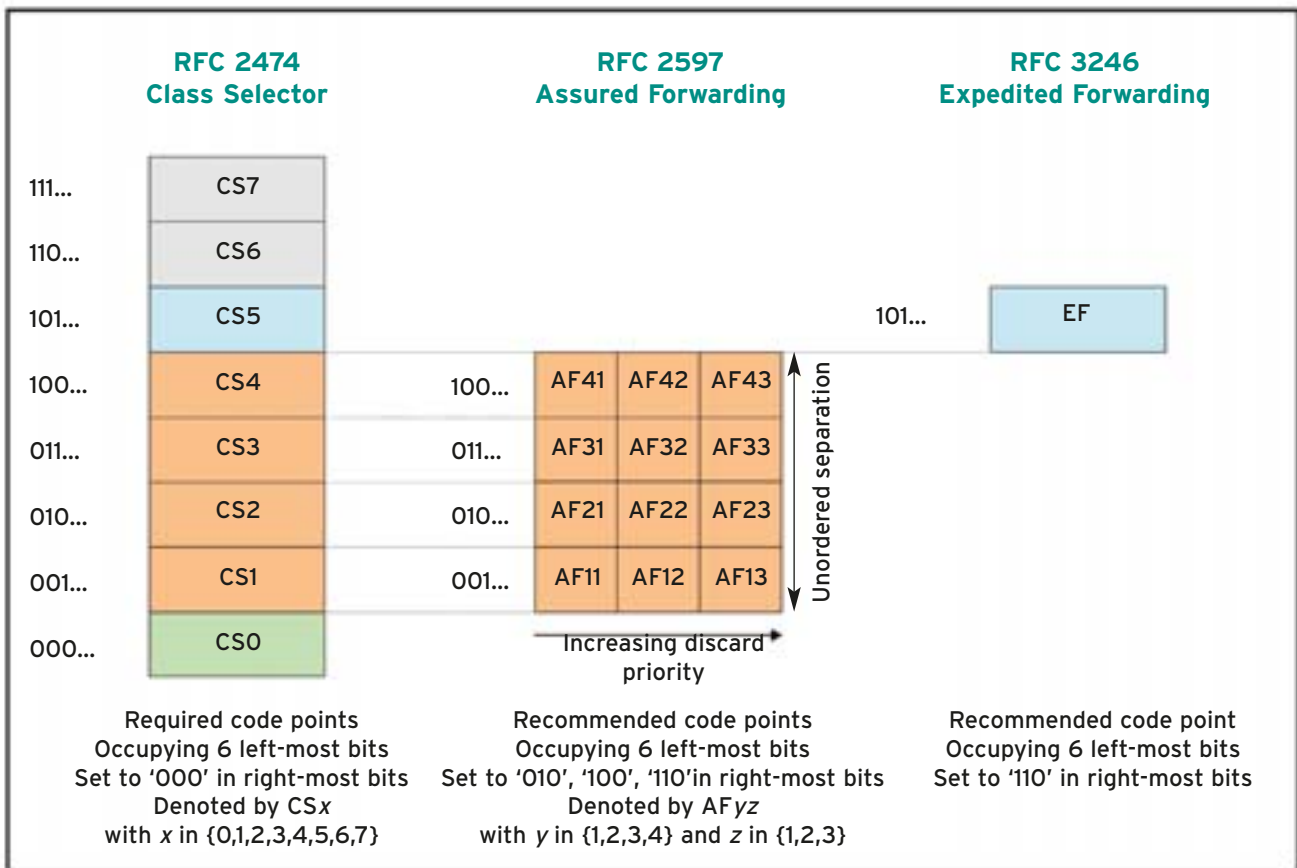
RFC 2474
Class Selector

RFC 2597
Assured Forwarding

RFC 3246
Expedited Forwarding

111... CS7
110... CS6
101... CS5
100... CS4
011... CS3
010... CS2
001... CS1
000... CS0

| | | | |
|---|---|---|---|
| 100... | AF41 | AF42 | AF43 |
| 011... | AF31 | AF32 | AF33 |
| 010... | AF21 | AF22 | AF23 |
| 001... | AF11 | AF12 | AF13 |

Unordered separation

Increasing discard priority

101... EF

Required code points
Occupying 6 left-most bits
Set to '000' in right-most bits
Denoted by CS$x$
with $x$ in {0,1,2,3,4,5,6,7}

Recommended code points
Occupying 6 left-most bits
Set to '010', '100', '110'in right-most bits
Denoted by AF$yz$
with $y$ in {1,2,3,4} and $z$ in {1,2,3}

Recommended code point
Occupying 6 left-most bits
Set to '110' in right-most bits